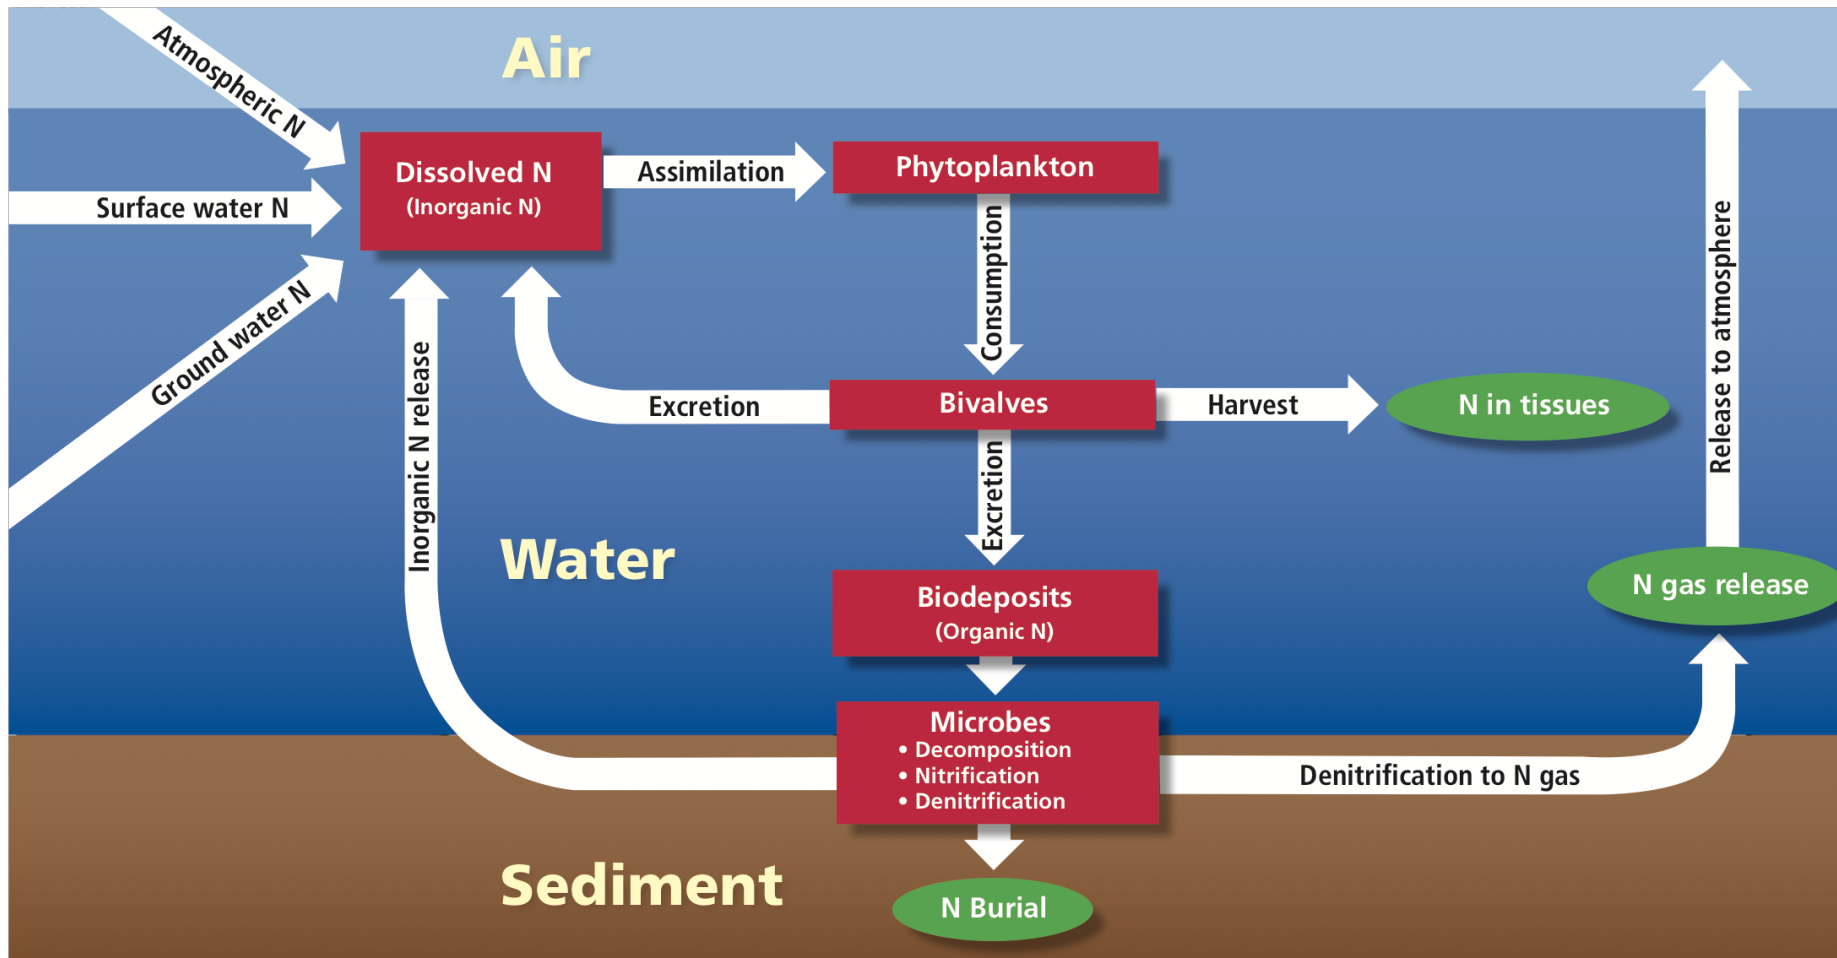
Air

Atmospheric N

Surface water N

Ground water N

Dissolved N
(Inorganic N)

Assimilation

Phytoplankton

Consumption

Release to atmosphere

Excretion

Bivalves

Harvest

N in tissues

Inorganic N release

Excretion

Water

Biodeposits
(Organic N)

N gas release

Microbes
• Decomposition
• Nitrification
• Denitrification

Denitrification to N gas

Sediment

N Burial